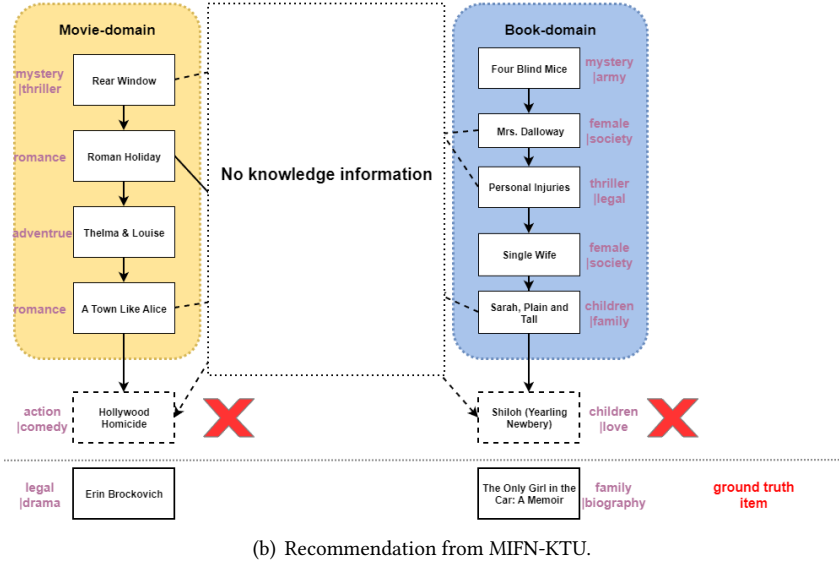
Movie-domain

mystery |thriller
Rear Window

romance
Roman Holiday

adventrue
Thelma & Louise

romance
A Town Like Alice

No knowledge information

Book-domain

Four Blind Mice
mystery |army

Mrs. Dalloway
female |society

Personal Injuries
thriller |legal

Single Wife
female |society

Sarah, Plain and Tall
children |family

action |comedy
Hollywood Homicide

Shiloh (Yearling Newbery)
children |love

legal |drama
Erin Brockovich

The Only Girl in the Car: A Memoir
family |biography

ground truth item

(b) Recommendation from MIFN-KTU.